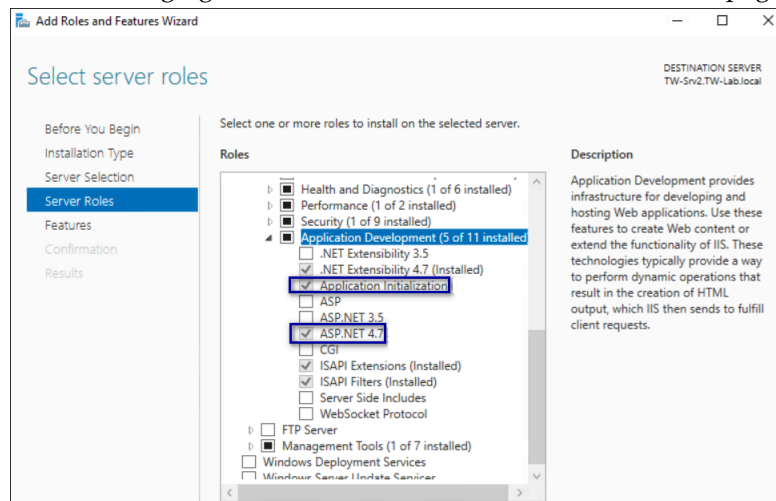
Add Roles and Features Wizard

Select server roles

DESTINATION SERVER
TW-Srv2.TW-Lab.local

Before You Begin
Installation Type
Server Selection
Server Roles
Features
Confirmation
Results

Select one or more roles to install on the selected server.

Roles

Health and Diagnostics (1 of 6 installed)
Performance (1 of 2 installed)
Security (1 of 9 installed)
Application Development (5 of 11 installed
.NET Extensibility 3.5
.NET Extensibility 4.7 (Installed)
Application Initialization
ASP
ASP.NET 3.5
ASP.NET 4.7
CGI
ISAPI Extensions (Installed)
ISAPI Filters (Installed)
Server Side Includes
WebSocket Protocol
FTP Server
Management Tools (1 of 7 installed)
Windows Deployment Services
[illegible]

Description

Application Development provides infrastructure for developing and hosting Web applications. Use these features to create Web content or extend the functionality of IIS. These technologies typically provide a way to perform dynamic operations that result in the creation of HTML output, which IIS then sends to fulfill client requests.